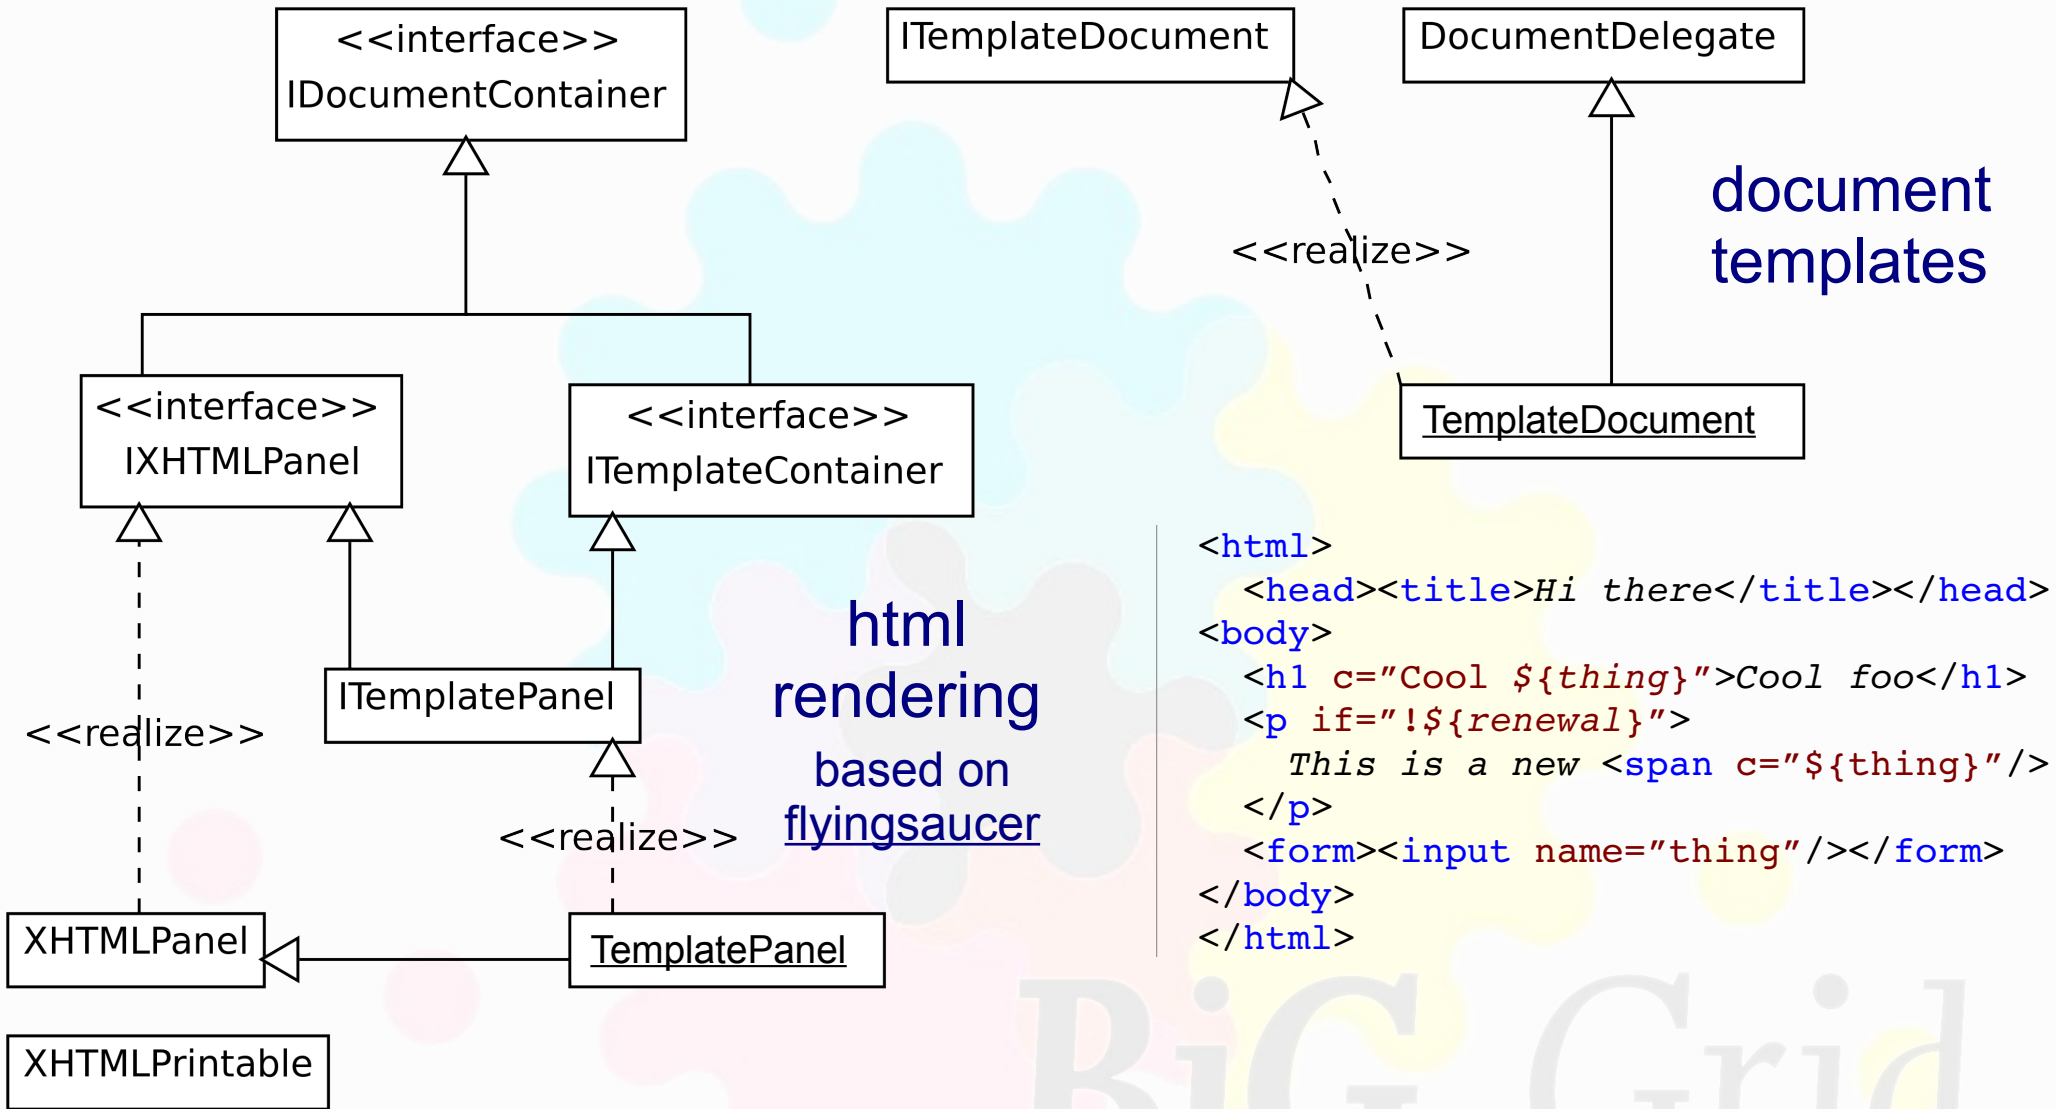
<<interface>>
IDocumentContainer

ITemplateDocument

DocumentDelegate

<<realize>>

document templates

<<interface>>
IXHTMLPanel

<<interface>>
ITemplateContainer

TemplateDocument

ITemplatePanel

html rendering

based on flyingsaucer

<<realize>>

<<realize>>

XHTMLPanel

TemplatePanel

XHTMLPrintable

<html>
<head><title>Hi there</title></head>
<body>
<h1 c="Cool ${thing}">Cool foo</h1>
<p if="!${renewal}">
This is a new <span c="${thing}"/>
</p>
<form><input name="thing"/></form>
</body>
</html>

BiG Grid